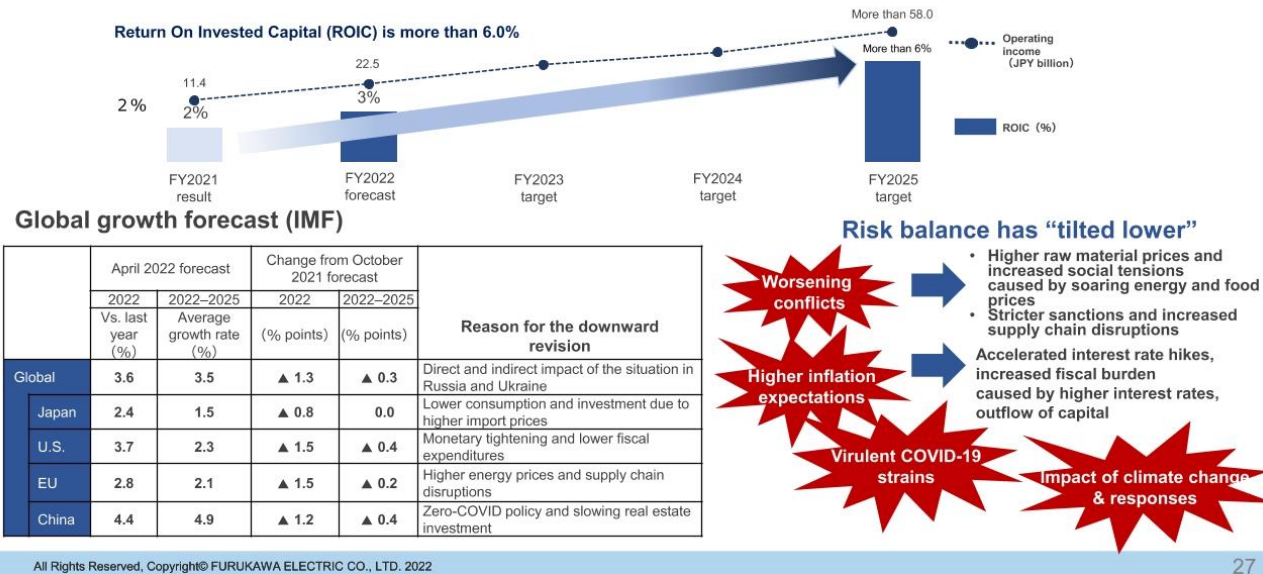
Return On Invested Capital (ROIC) is more than 6.0%

More than 58.0

Operating income (JPY billion)

More than 6%

11.4

22.5

2%

2%

3%

ROIC (%)

FY2021 result

FY2022 forecast

FY2023 target

FY2024 target

FY2025 target

Global growth forecast (IMF)

| | April 2022 forecast | | Change from October 2021 forecast | | Reason for the downward revision |
|---|---|---|---|---|---|
| | 2022 | 2022–2025 | 2022 | 2022–2025 | |
| | Vs. last year (%) | Average growth rate (%) | (% points) | (% points) | |
| Global | 3.6 | 3.5 | ▲ 1.3 | ▲ 0.3 | Direct and indirect impact of the situation in Russia and Ukraine |
| Japan | 2.4 | 1.5 | ▲ 0.8 | 0.0 | Lower consumption and investment due to higher import prices |
| U.S. | 3.7 | 2.3 | ▲ 1.5 | ▲ 0.4 | Monetary tightening and lower fiscal expenditures |
| EU | 2.8 | 2.1 | ▲ 1.5 | ▲ 0.2 | Higher energy prices and supply chain disruptions |
| China | 4.4 | 4.9 | ▲ 1.2 | ▲ 0.4 | Zero-COVID policy and slowing real estate investment |

Risk balance has “tilted lower”

Worsening conflicts

• Higher raw material prices and increased social tensions caused by soaring energy and food prices
• Stricter sanctions and increased supply chain disruptions

Higher inflation expectations

Accelerated interest rate hikes, increased fiscal burden caused by higher interest rates, outflow of capital

Virulent COVID-19 strains

Impact of climate change & responses

All Rights Reserved, Copyright© FURUKAWA ELECTRIC CO., LTD. 2022

27